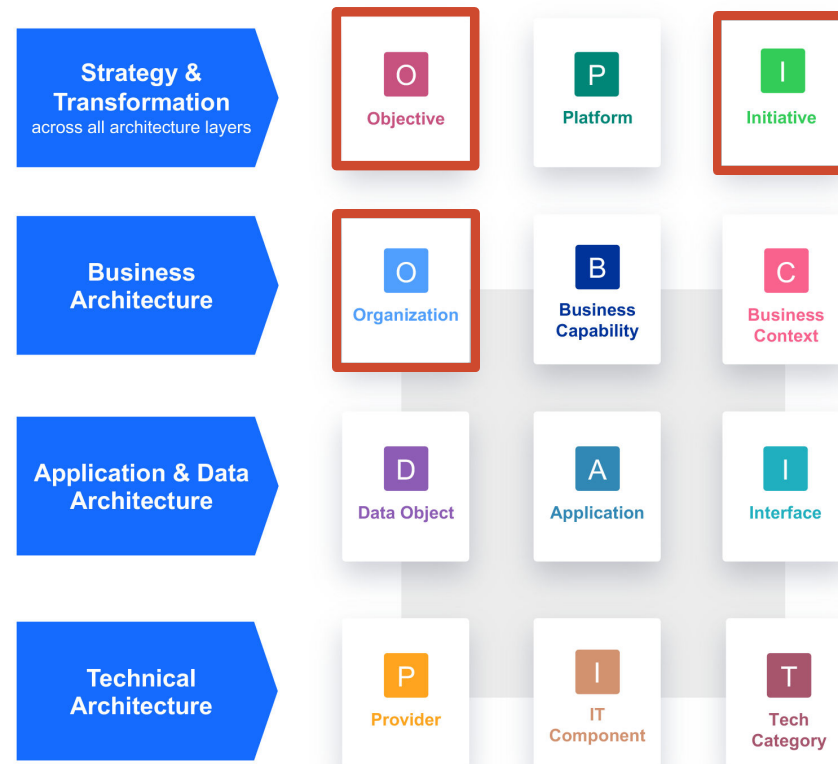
Strategy & Transformation
across all architecture layers

O
Objective

P
Platform

I
Initiative

Business Architecture

O
Organization

B
Business Capability

C
Business Context

Application & Data Architecture

D
Data Object

A
Application

I
Interface

Technical Architecture

P
Provider

I
IT Component

T
Tech Category